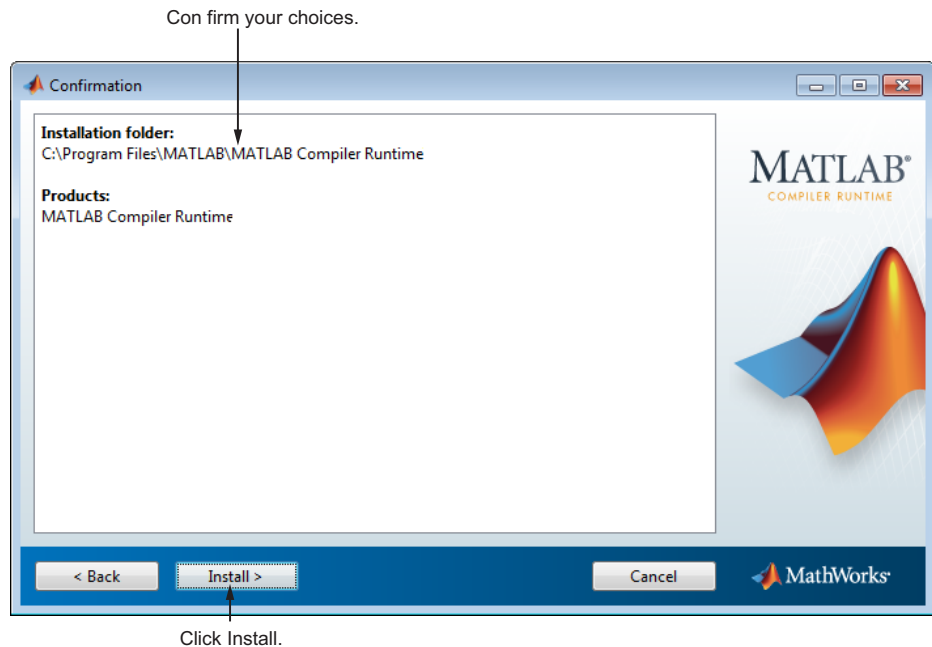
Con firm your choices.

Confirmation

Installation folder:
C:\Program Files\MATLAB\MATLAB Compiler Runtime

Products:
MATLAB Compiler Runtime

MATLAB®
COMPILER RUNTIME

< Back

Install >

Cancel

MathWorks®

Click Install.